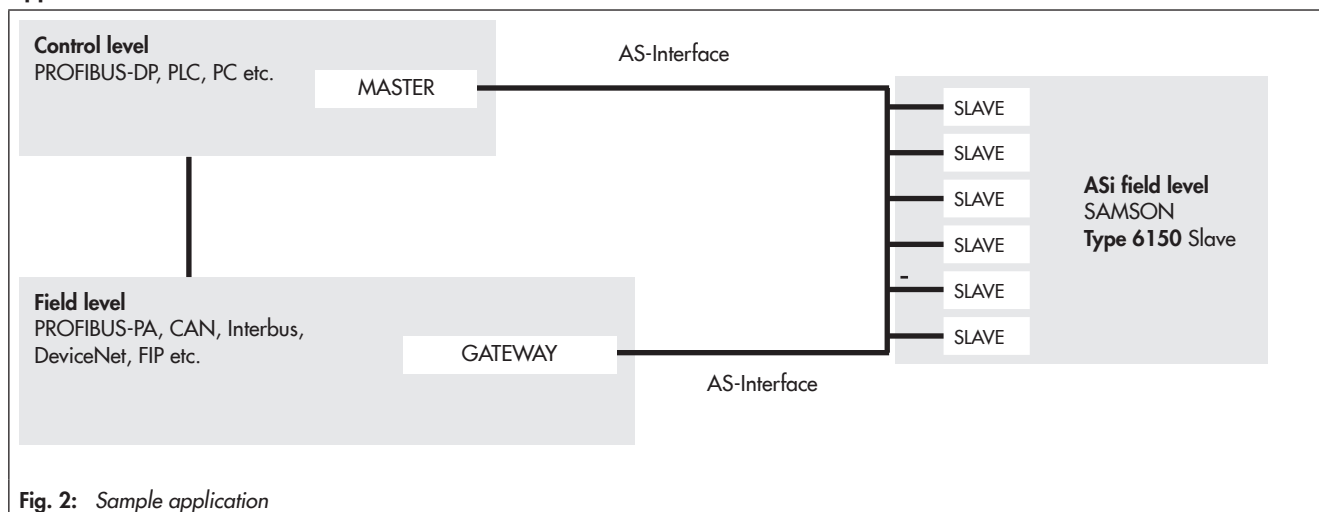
Control level
PROFIBUS-DP, PLC, PC etc.

MASTER

AS-Interface

SLAVE
SLAVE
SLAVE
SLAVE
SLAVE
SLAVE

ASi field level
SAMSON
Type 6150 Slave

Field level
PROFIBUS-PA, CAN, Interbus, DeviceNet, FIP etc.

GATEWAY

AS-Interface

Fig. 2: Sample application